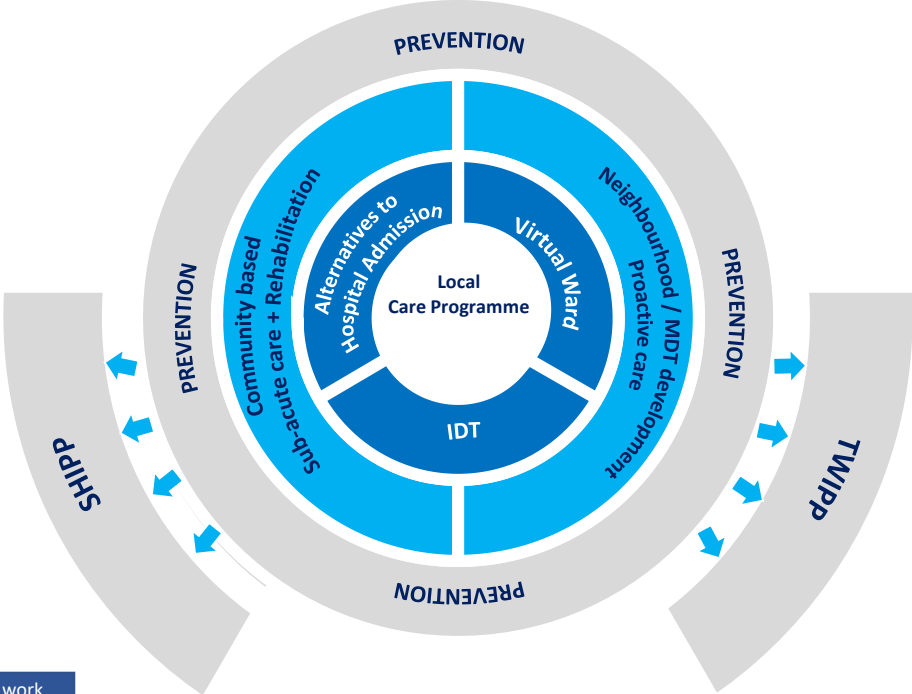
PREVENTION

PREVENTION

PREVENTION

PREVENTION

Local Care Programme

Alternatives to Hospital Admission

Virtual Ward

IDT

Community based Sub-acute care + Rehabilitation

Neighbourhood / MDT development Proactive care

SHIPP

TWIPP

work